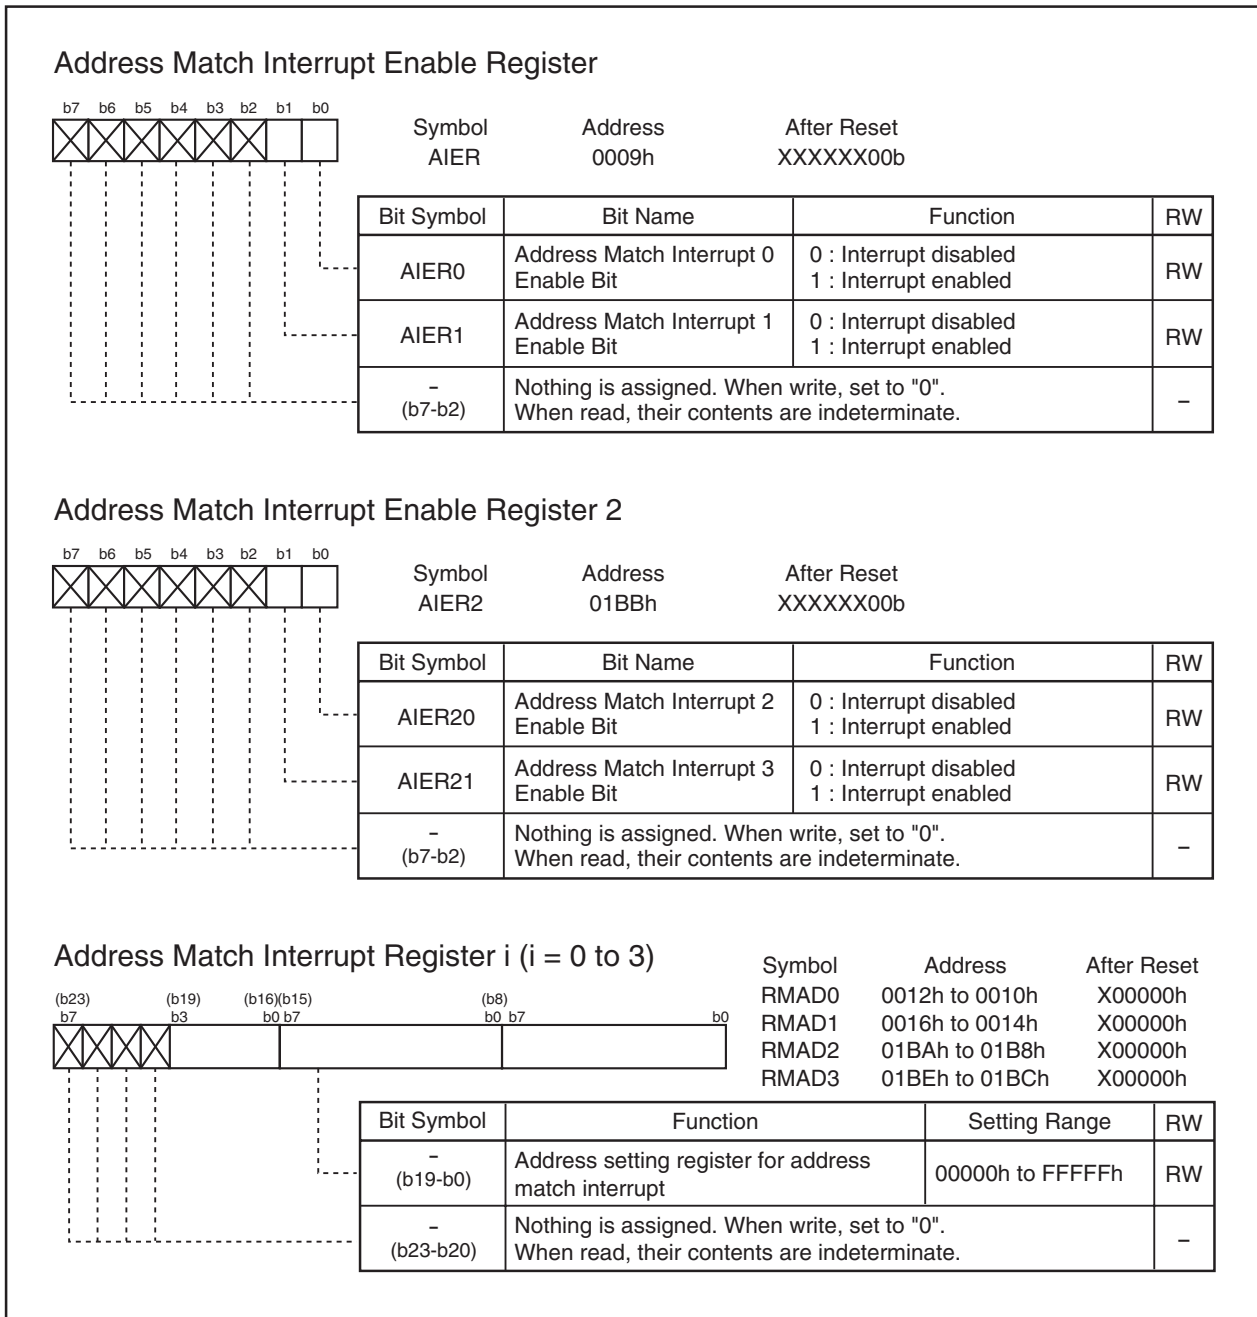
Address Match Interrupt Enable Register

b7 b6 b5 b4 b3 b2 b1 b0

| Symbol | Address | After Reset |
|---|---|---|
| AIER | 0009h | XXXXXX00b |

| Bit Symbol | Bit Name | Function | RW |
|---|---|---|---|
| AIER0 | Address Match Interrupt 0 Enable Bit | 0 : Interrupt disabled 1 : Interrupt enabled | RW |
| AIER1 | Address Match Interrupt 1 Enable Bit | 0 : Interrupt disabled 1 : Interrupt enabled | RW |
| – (b7-b2) | Nothing is assigned. When write, set to "0". When read, their contents are indeterminate. | | – |

Address Match Interrupt Enable Register 2

b7 b6 b5 b4 b3 b2 b1 b0

| Symbol | Address | After Reset |
|---|---|---|
| AIER2 | 01BBh | XXXXXX00b |

| Bit Symbol | Bit Name | Function | RW |
|---|---|---|---|
| AIER20 | Address Match Interrupt 2 Enable Bit | 0 : Interrupt disabled 1 : Interrupt enabled | RW |
| AIER21 | Address Match Interrupt 3 Enable Bit | 0 : Interrupt disabled 1 : Interrupt enabled | RW |
| – (b7-b2) | Nothing is assigned. When write, set to "0". When read, their contents are indeterminate. | | – |

Address Match Interrupt Register i (i = 0 to 3)

(b23) b7 (b19) b3 (b16)(b15) b0 b7 (b8) b0 b7 b0

| Symbol | Address | After Reset |
|---|---|---|
| RMAD0 | 0012h to 0010h | X00000h |
| RMAD1 | 0016h to 0014h | X00000h |
| RMAD2 | 01BAh to 01B8h | X00000h |
| RMAD3 | 01BEh to 01BCh | X00000h |

| Bit Symbol | Function | Setting Range | RW |
|---|---|---|---|
| – (b19-b0) | Address setting register for address match interrupt | 00000h to FFFFFh | RW |
| – (b23-b20) | Nothing is assigned. When write, set to "0". When read, their contents are indeterminate. | | – |